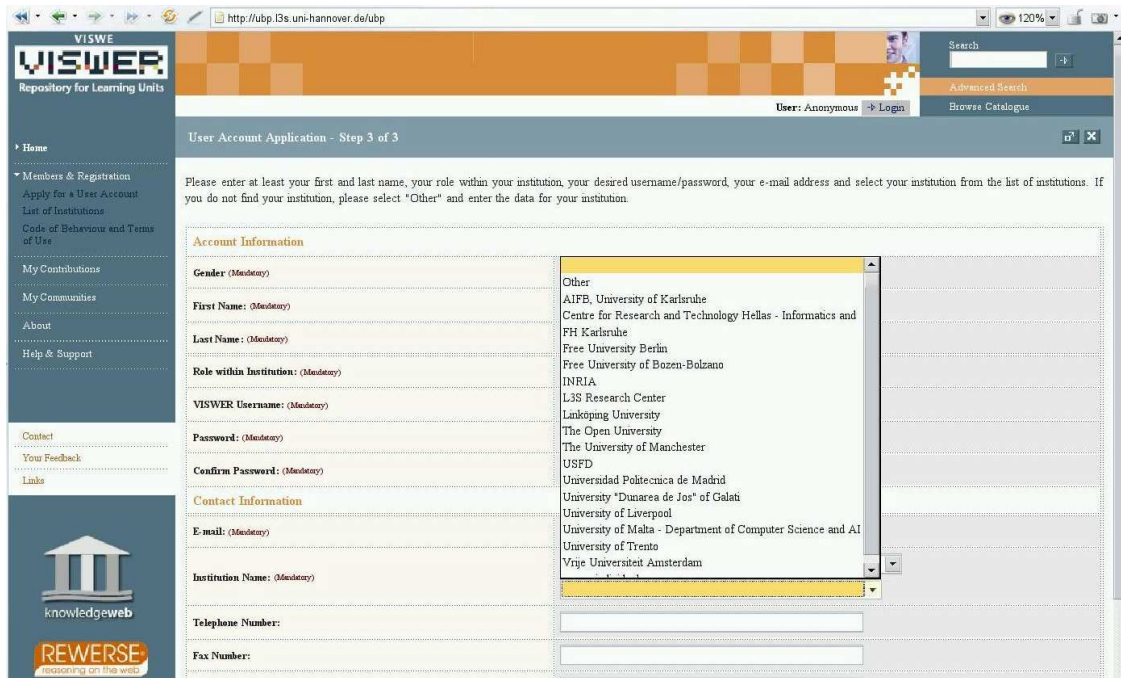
http://ubp.l3s.uni-hannover.de/ubp

120%

VISWE
VISWER
Repository for Learning Units

Search

Advanced Search
Browse Catalogue

User: Anonymous Login

Home

Members & Registration
Apply for a User Account
List of Institutions
Code of Behaviour and Terms of Use

My Contributions
My Communities
About
Help & Support

Contact
Your Feedback
Links

knowledgeweb

REWERSE
reasoning on the web

User Account Application - Step 3 of 3

Please enter at least your first and last name, your role within your institution, your desired username/password, your e-mail address and select your institution from the list of institutions. If you do not find your institution, please select "Other" and enter the data for your institution.

Account Information

Gender (Mandatory)

First Name: (Mandatory)

Last Name: (Mandatory)

Role within Institution: (Mandatory)

VISWER Username: (Mandatory)

Password: (Mandatory)

Confirm Password: (Mandatory)

Contact Information

E-mail: (Mandatory)

Institution Name: (Mandatory)

Telephone Number:

Fax Number:

Other
AIFB, University of Karlsruhe
Centre for Research and Technology Hellas - Informatics and
FH Karlsruhe
Free University Berlin
Free University of Bozen-Bolzano
INRIA
L3S Research Center
Linköping University
The Open University
The University of Manchester
USFD
Universidad Politecnica de Madrid
University "Dunarea de Jos" of Galati
University of Liverpool
University of Malta - Department of Computer Science and AI
University of Trento
Vrije Universiteit Amsterdam
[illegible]